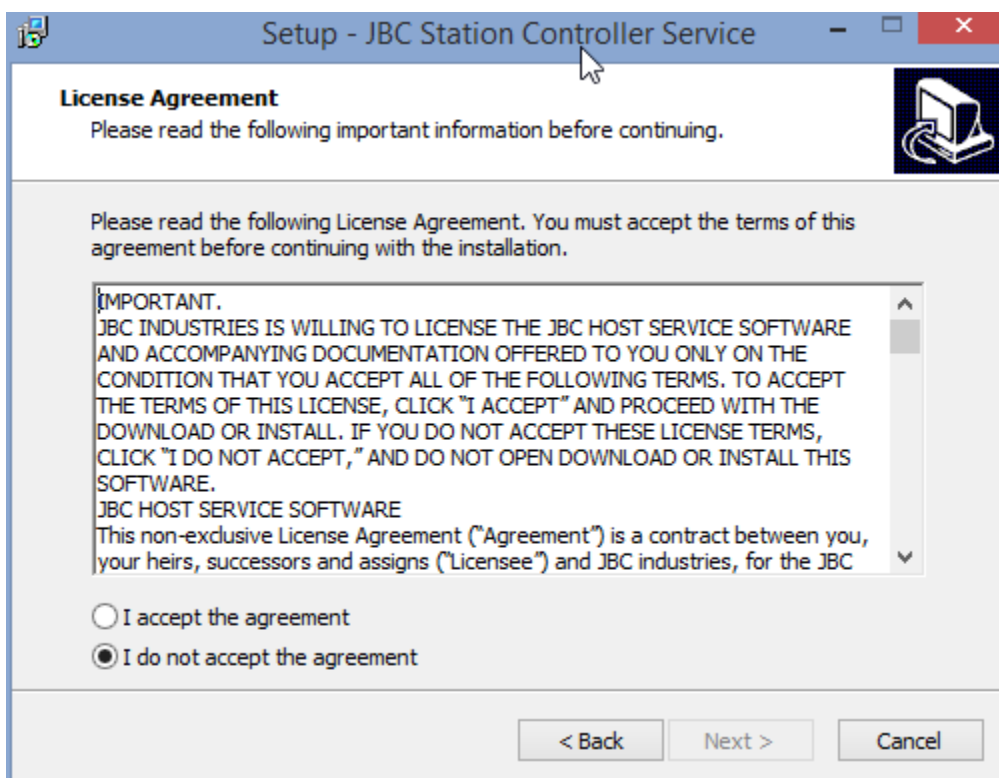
Setup - JBC Station Controller Service

License Agreement
Please read the following important information before continuing.

Please read the following License Agreement. You must accept the terms of this agreement before continuing with the installation.

IMPORTANT.
JBC INDUSTRIES IS WILLING TO LICENSE THE JBC HOST SERVICE SOFTWARE AND ACCOMPANYING DOCUMENTATION OFFERED TO YOU ONLY ON THE CONDITION THAT YOU ACCEPT ALL OF THE FOLLOWING TERMS. TO ACCEPT THE TERMS OF THIS LICENSE, CLICK "I ACCEPT" AND PROCEED WITH THE DOWNLOAD OR INSTALL. IF YOU DO NOT ACCEPT THESE LICENSE TERMS, CLICK "I DO NOT ACCEPT," AND DO NOT OPEN DOWNLOAD OR INSTALL THIS SOFTWARE.
JBC HOST SERVICE SOFTWARE
This non-exclusive License Agreement ("Agreement") is a contract between you, your heirs, successors and assigns ("Licensee") and JBC industries, for the JBC

I accept the agreement
I do not accept the agreement

< Back
Next >
Cancel